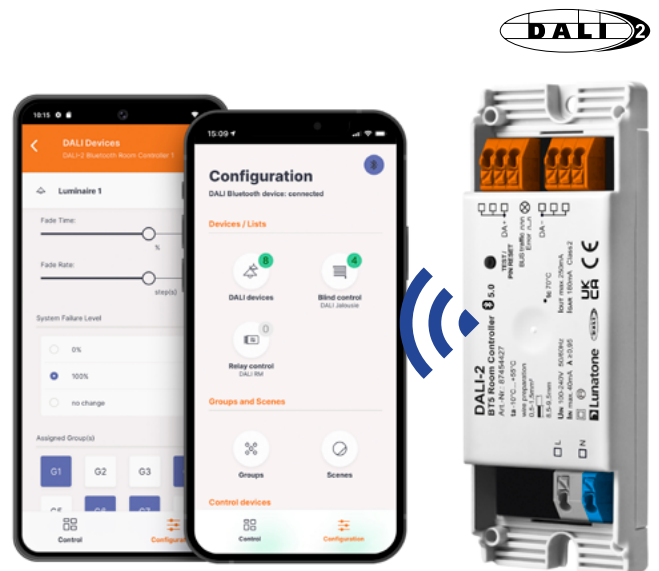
DALI 2

10:15

DALI Devices

DALI-2 Bluetooth Room Controller 1

Luminaire 1

Fade Time:

%

Fade Rate:

step(s)

System Failure Level

0%

100%

no change

Assigned Group(s)

G1 G2 G3

Control

Configura

15:09

Configuration

DALI Bluetooth device: connected

Devices / Lists

8

DALI devices

4

Blind control

DALI Jalousie

0

Relay control

DALI RM

Groups and Scenes

Groups

Scenes

Control devices

Control

Configuration

DA+ DA- DA+ DA-

TEST / PIN RESET

BUS traffic mon. Error Run

5.0

DALI-2

BT5 Room Controller

Art.-Nr.: 87454427

ta -10°C...+55°C

tc 70°C

wire preparation

Uin 100-240V 50/60Hz

Iout max 250mA

Iuse 150mA Class2

Pmax 40mA λ ≥0.95

Lunatone

UK CA

CE

L N